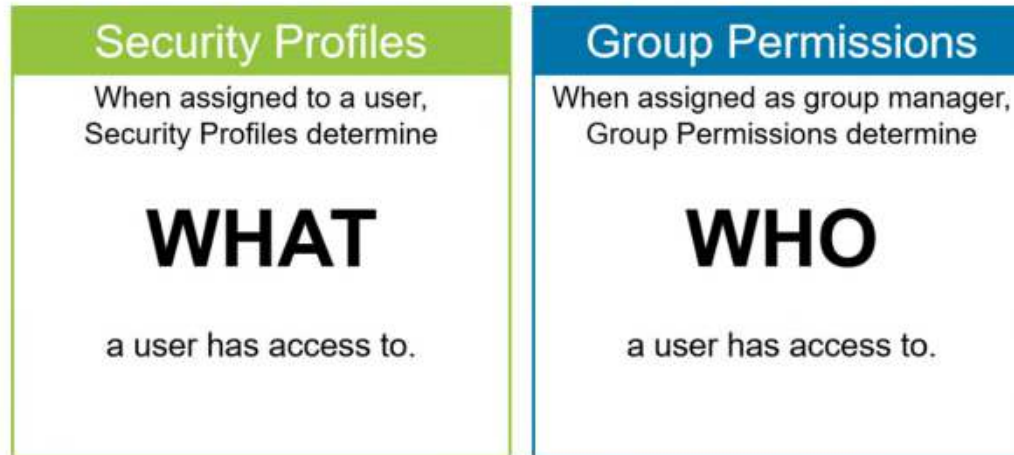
Security Profiles

When assigned to a user, Security Profiles determine

WHAT

a user has access to.

Group Permissions

When assigned as group manager, Group Permissions determine

WHO

a user has access to.